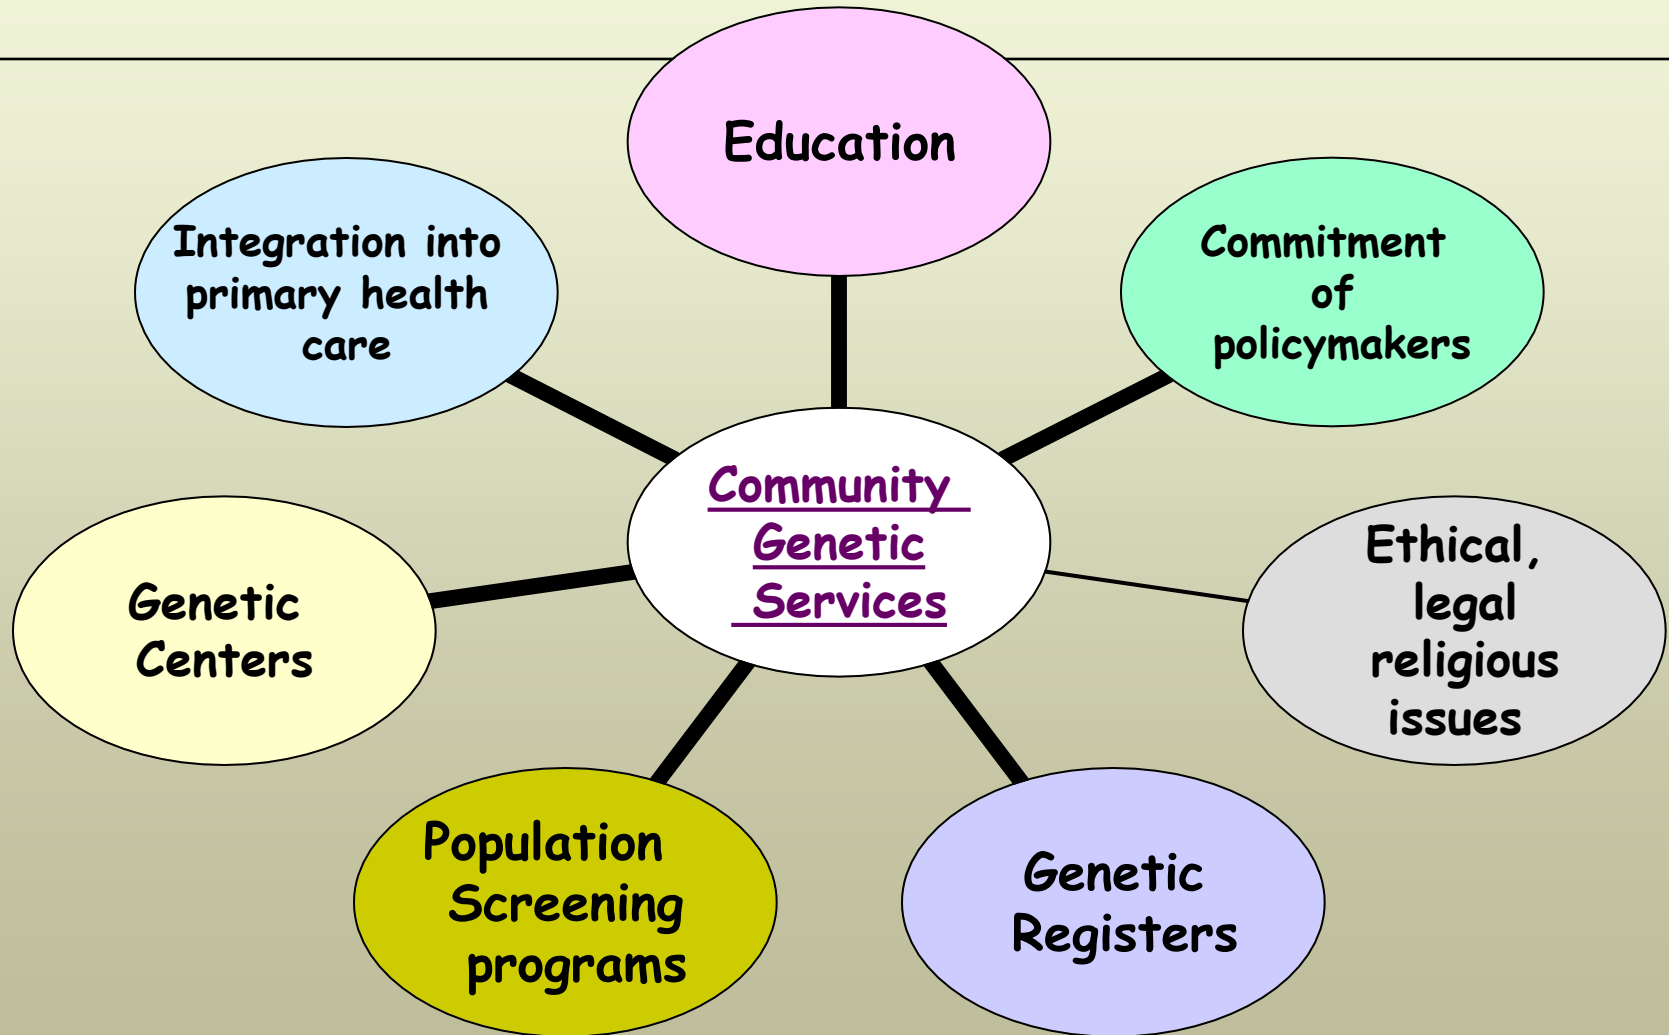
Education

Integration into primary health care

Commitment of policymakers

Community Genetic Services

Genetic Centers

Ethical, legal religious issues

Population Screening programs

Genetic Registers